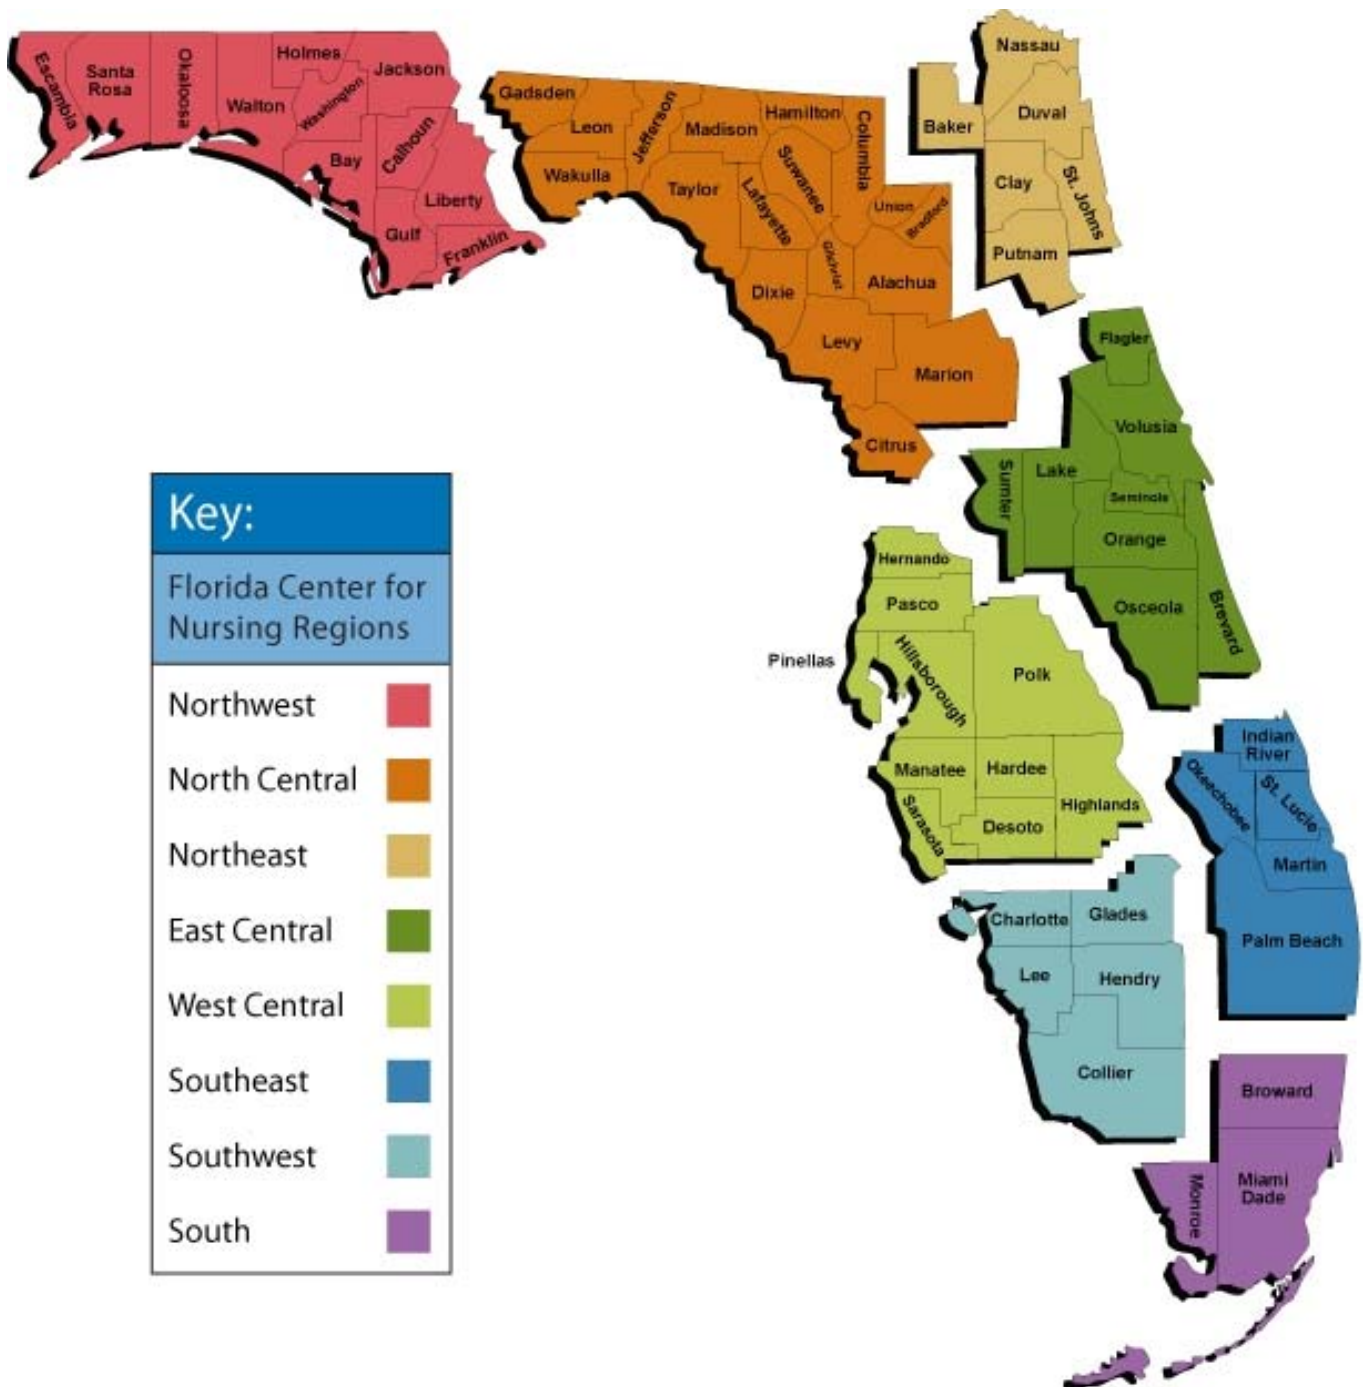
Escambia
Santa Rosa
Okaloosa
Holmes
Jackson
Walton
Washington
Bay
Calhoun
Liberty
Gulf
Franklin
Gadsden
Leon
Jefferson
Madison
Hamilton
Columbia
Wakulla
Taylor
Suwanee
Lafayette
Union
Bradford
Gilchrist
Dixie
Alachua
Levy
Marion
Citrus
Nassau
Baker
Duval
Clay
St. Johns
Putnam
Flagler
Volusia
Lake
Sumter
Seminole
Orange
Osceola
Brevard
Hernando
Pasco
Pinellas
Hillsborough
Polk
Manatee
Hardee
Highlands
Sarasota
Desoto
Indian River
Okeechobee
St. Lucie
Martin
Palm Beach
Charlotte
Glades
Lee
Hendry
Collier
Broward
Monroe
Miami Dade

Key:
Florida Center for Nursing Regions
Northwest
North Central
Northeast
East Central
West Central
Southeast
Southwest
South